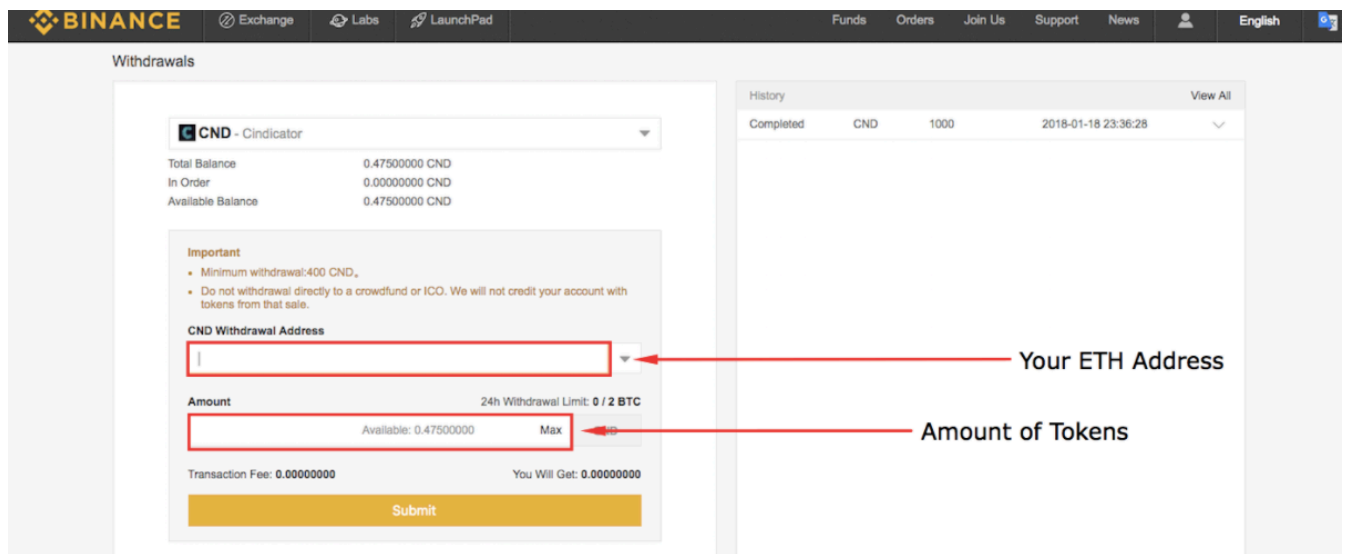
BINANCE Exchange Labs LaunchPad Funds Orders Join Us Support News English

Withdrawals

CND - Cindicator

Total Balance 0.47500000 CND
In Order 0.00000000 CND
Available Balance 0.47500000 CND

Important
• Minimum withdrawal:400 CND。
• Do not withdrawal directly to a crowdfund or ICO. We will not credit your account with tokens from that sale.

CND Withdrawal Address

Your ETH Address

Amount 24h Withdrawal Limit: 0 / 2 BTC

Available: 0.47500000 Max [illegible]

Amount of Tokens

Transaction Fee: 0.00000000 You Will Get: 0.00000000

Submit

History View All

| Completed | CND | 1000 | 2018-01-18 23:36:28 |
|---|---|---|---|